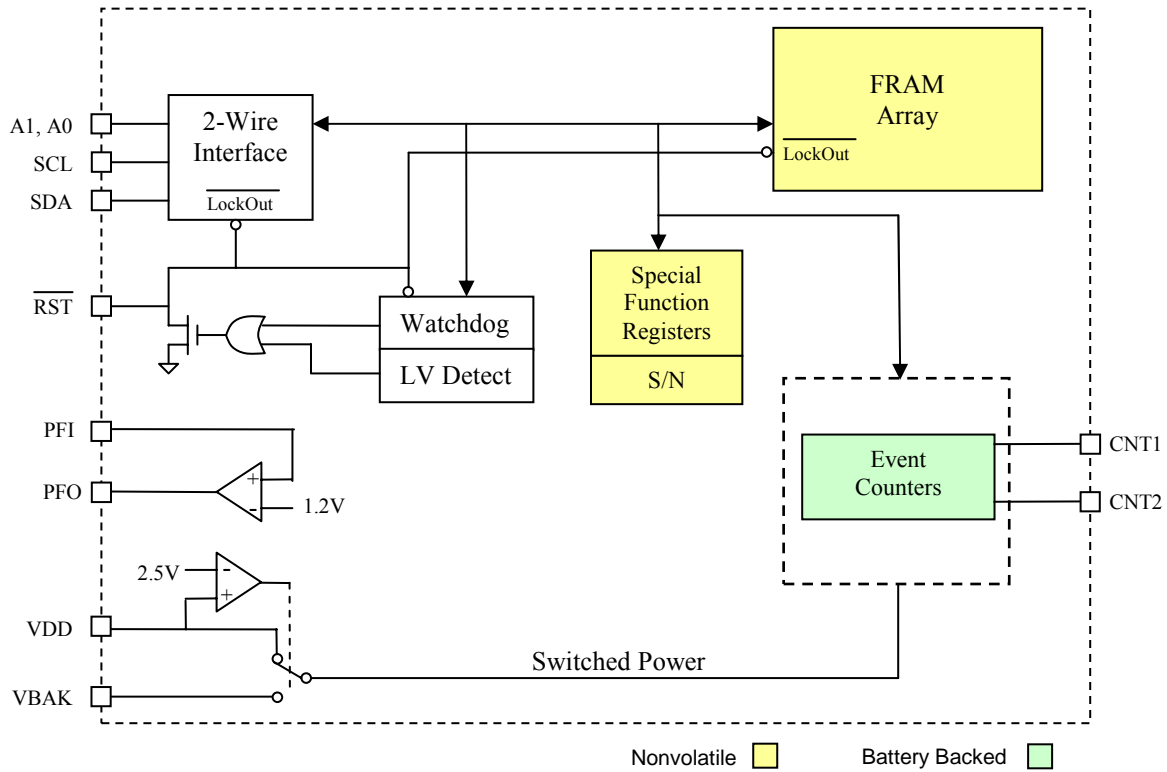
A1, A0
SCL
SDA
2-Wire Interface
$\overline{\text{LockOut}}$
FRAM Array
$\overline{\text{LockOut}}$
$\overline{\text{RST}}$
Watchdog
LV Detect
Special Function Registers
S/N
PFI
PFO
+
-
1.2V
Event Counters
CNT1
CNT2
2.5V
-
+
VDD
VBAK
Switched Power
Nonvolatile
Battery Backed